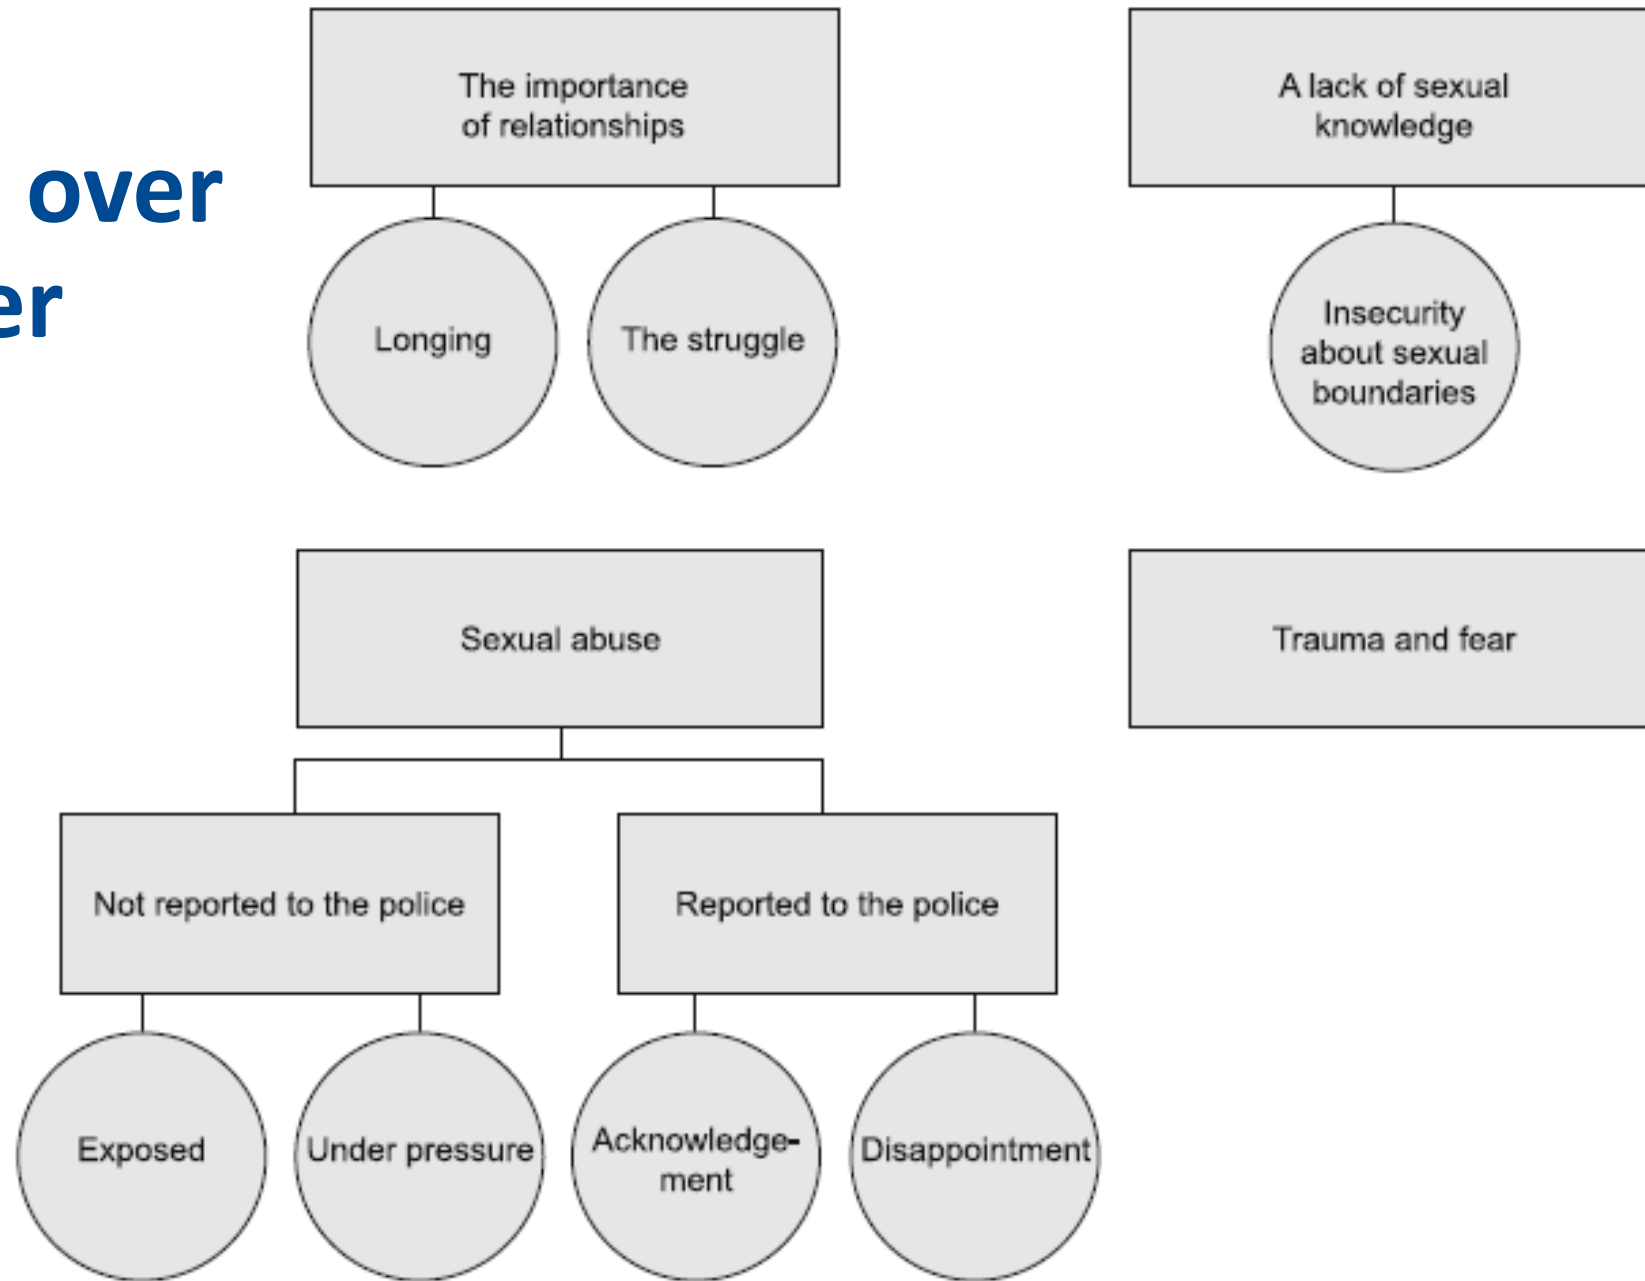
over
er

The importance of relationships

Longing

The struggle

A lack of sexual knowledge

Insecurity about sexual boundaries

Sexual abuse

Trauma and fear

Not reported to the police

Reported to the police

Exposed

Under pressure

Acknowledgement

Disappointment